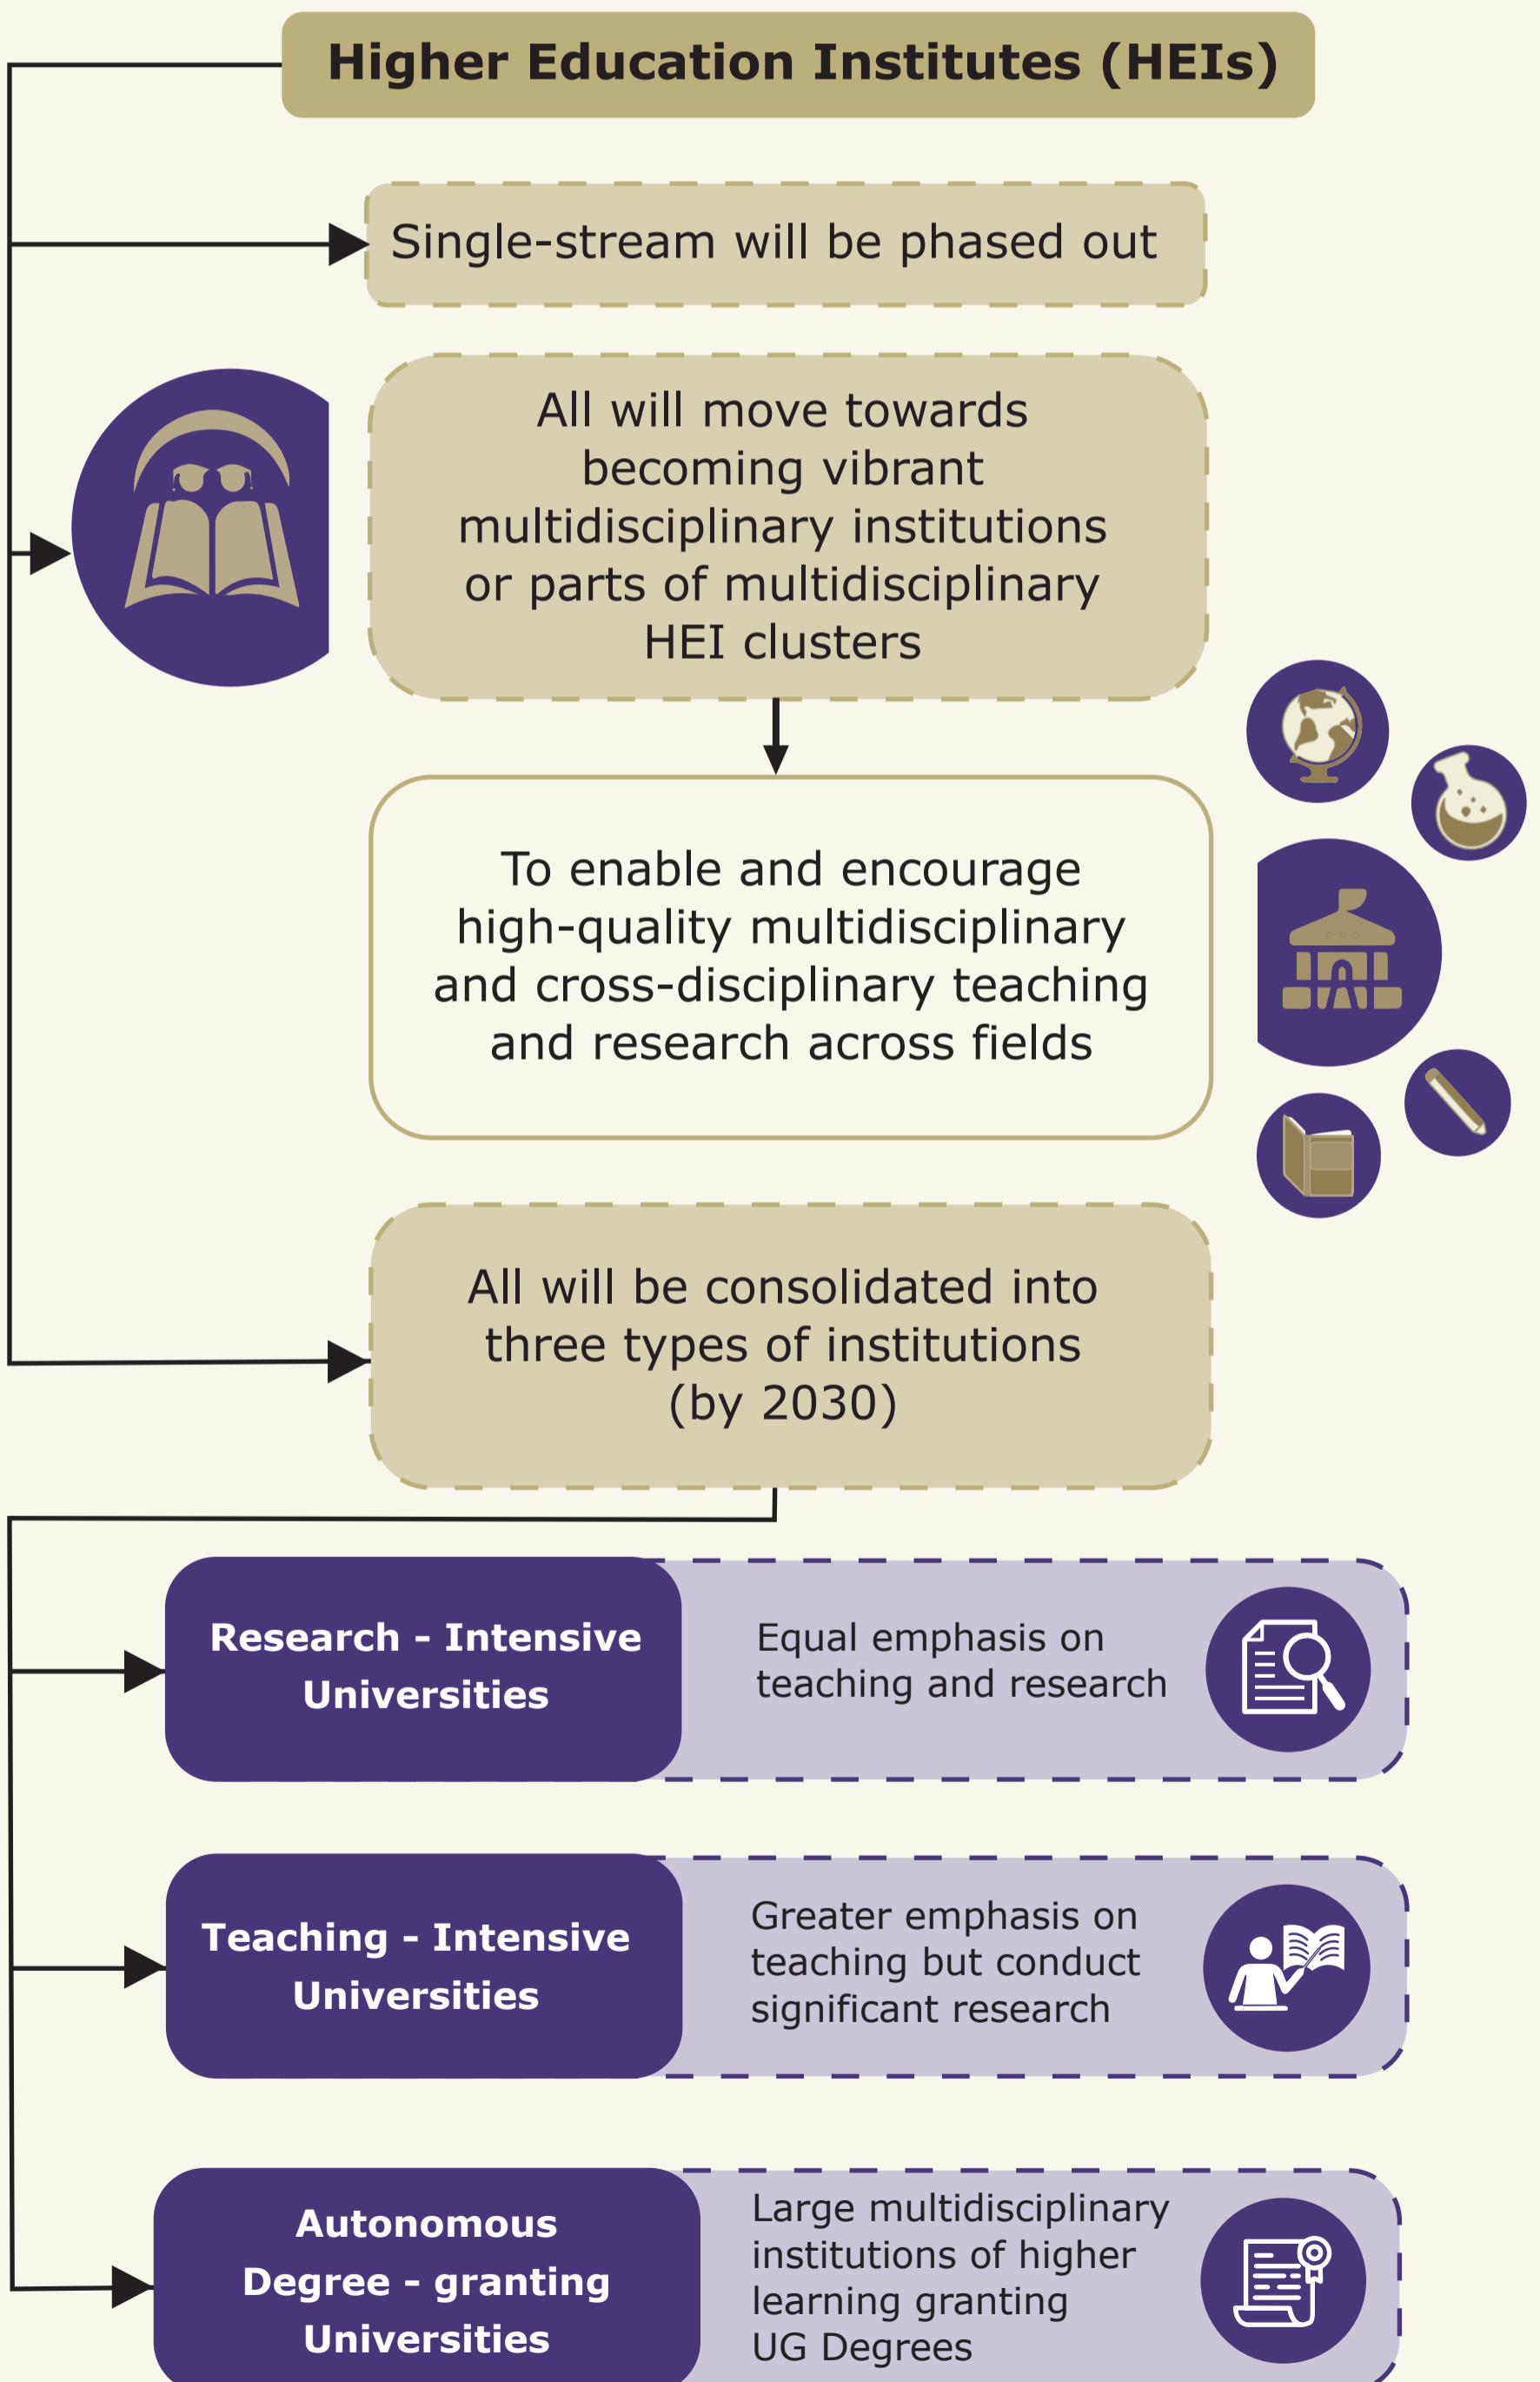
Higher Education Institutes (HEIs)

Single-stream will be phased out

All will move towards becoming vibrant multidisciplinary institutions or parts of multidisciplinary HEI clusters

To enable and encourage high-quality multidisciplinary and cross-disciplinary teaching and research across fields

All will be consolidated into three types of institutions (by 2030)

Research - Intensive Universities

Equal emphasis on teaching and research

Teaching - Intensive Universities

Greater emphasis on teaching but conduct significant research

Autonomous Degree - granting Universities

Large multidisciplinary institutions of higher learning granting UG Degrees